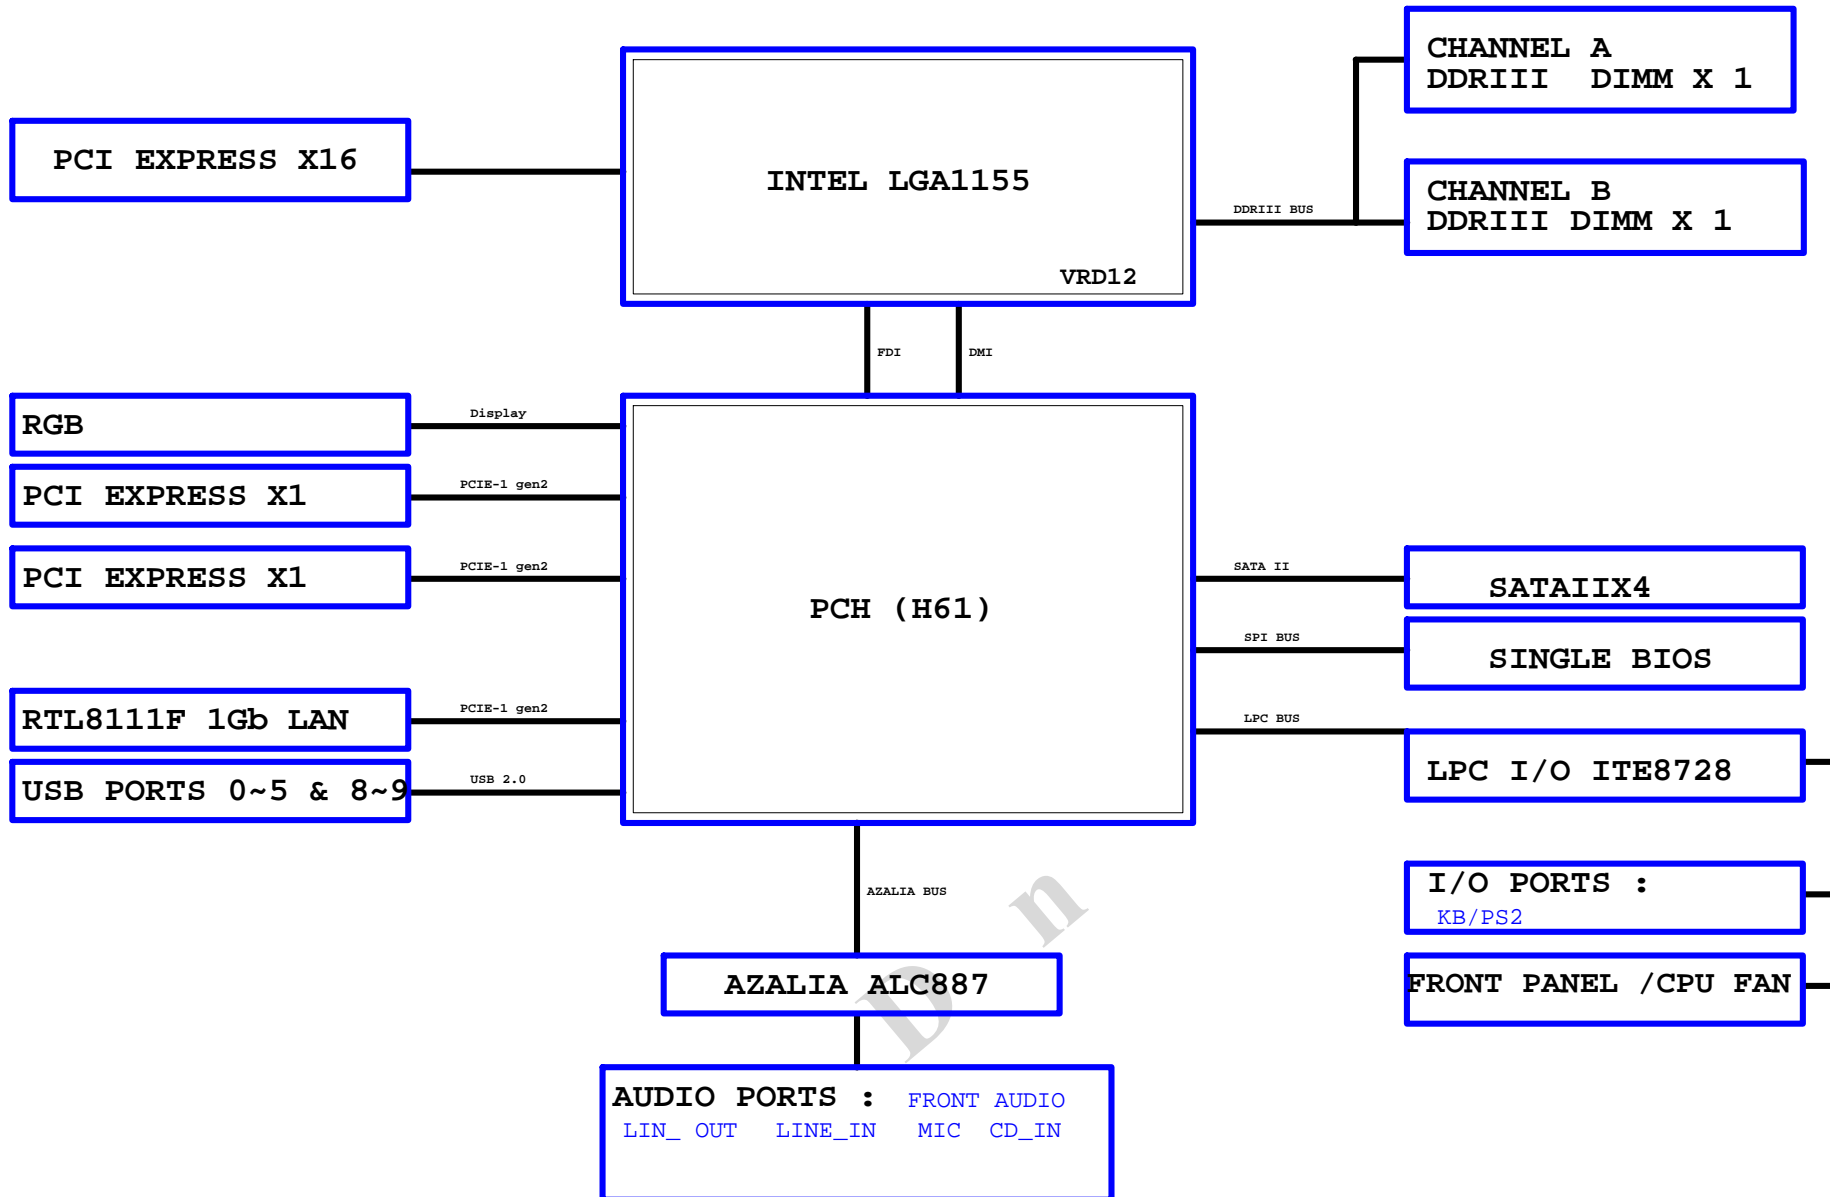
PCI EXPRESS X16

INTEL LGA1155

VRD12

CHANNEL A
DDRIII DIMM X 1

DDRIII BUS

CHANNEL B
DDRIII DIMM X 1

FDI

DMI

RGB

Display

PCI EXPRESS X1

PCIE-1 gen2

PCI EXPRESS X1

PCIE-1 gen2

PCH (H61)

SATA II

SATAIIX4

SPI BUS

SINGLE BIOS

RTL8111F 1Gb LAN

PCIE-1 gen2

LPC BUS

LPC I/O ITE8728

USB PORTS 0~5 & 8~9

USB 2.0

AZALIA BUS

I/O PORTS :
KB/PS2

AZALIA ALC887

FRONT PANEL /CPU FAN

AUDIO PORTS : FRONT AUDIO
LIN_ OUT LINE_IN MIC CD_IN